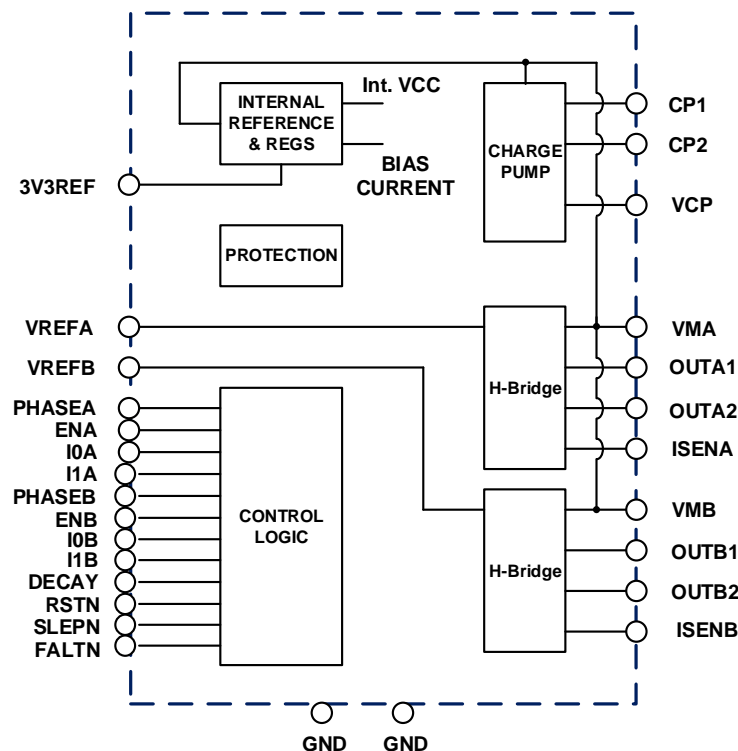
INTERNAL REFERENCE & REGS

Int. VCC

BIAS CURRENT

CHARGE PUMP

CP1

CP2

VCP

3V3REF

PROTECTION

VREFA

VREFB

VMA

OUTA1

OUTA2

ISENA

H-Bridge

PHASEA
ENA
I0A
I1A
PHASEB
ENB
I0B
I1B
DECAY
RSTN
SLEPN
FALTN

CONTROL LOGIC

H-Bridge

VMB

OUTB1

OUTB2

ISENB

GND GND